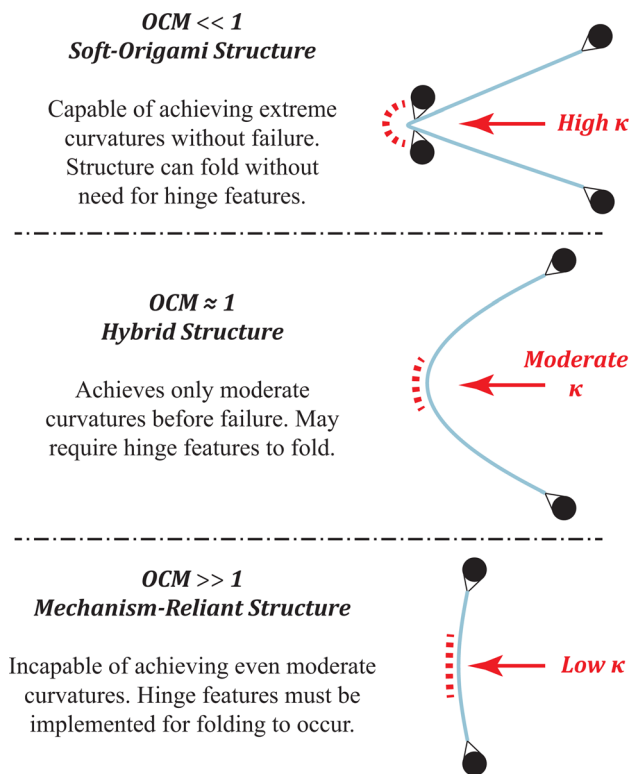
OCM << 1
Soft-Origami Structure

Capable of achieving extreme curvatures without failure. Structure can fold without need for hinge features.

High κ

OCM ≈ 1
Hybrid Structure

Achieves only moderate curvatures before failure. May require hinge features to fold.

Moderate κ

OCM >> 1
Mechanism-Reliant Structure

Incapable of achieving even moderate curvatures. Hinge features must be implemented for folding to occur.

Low κ